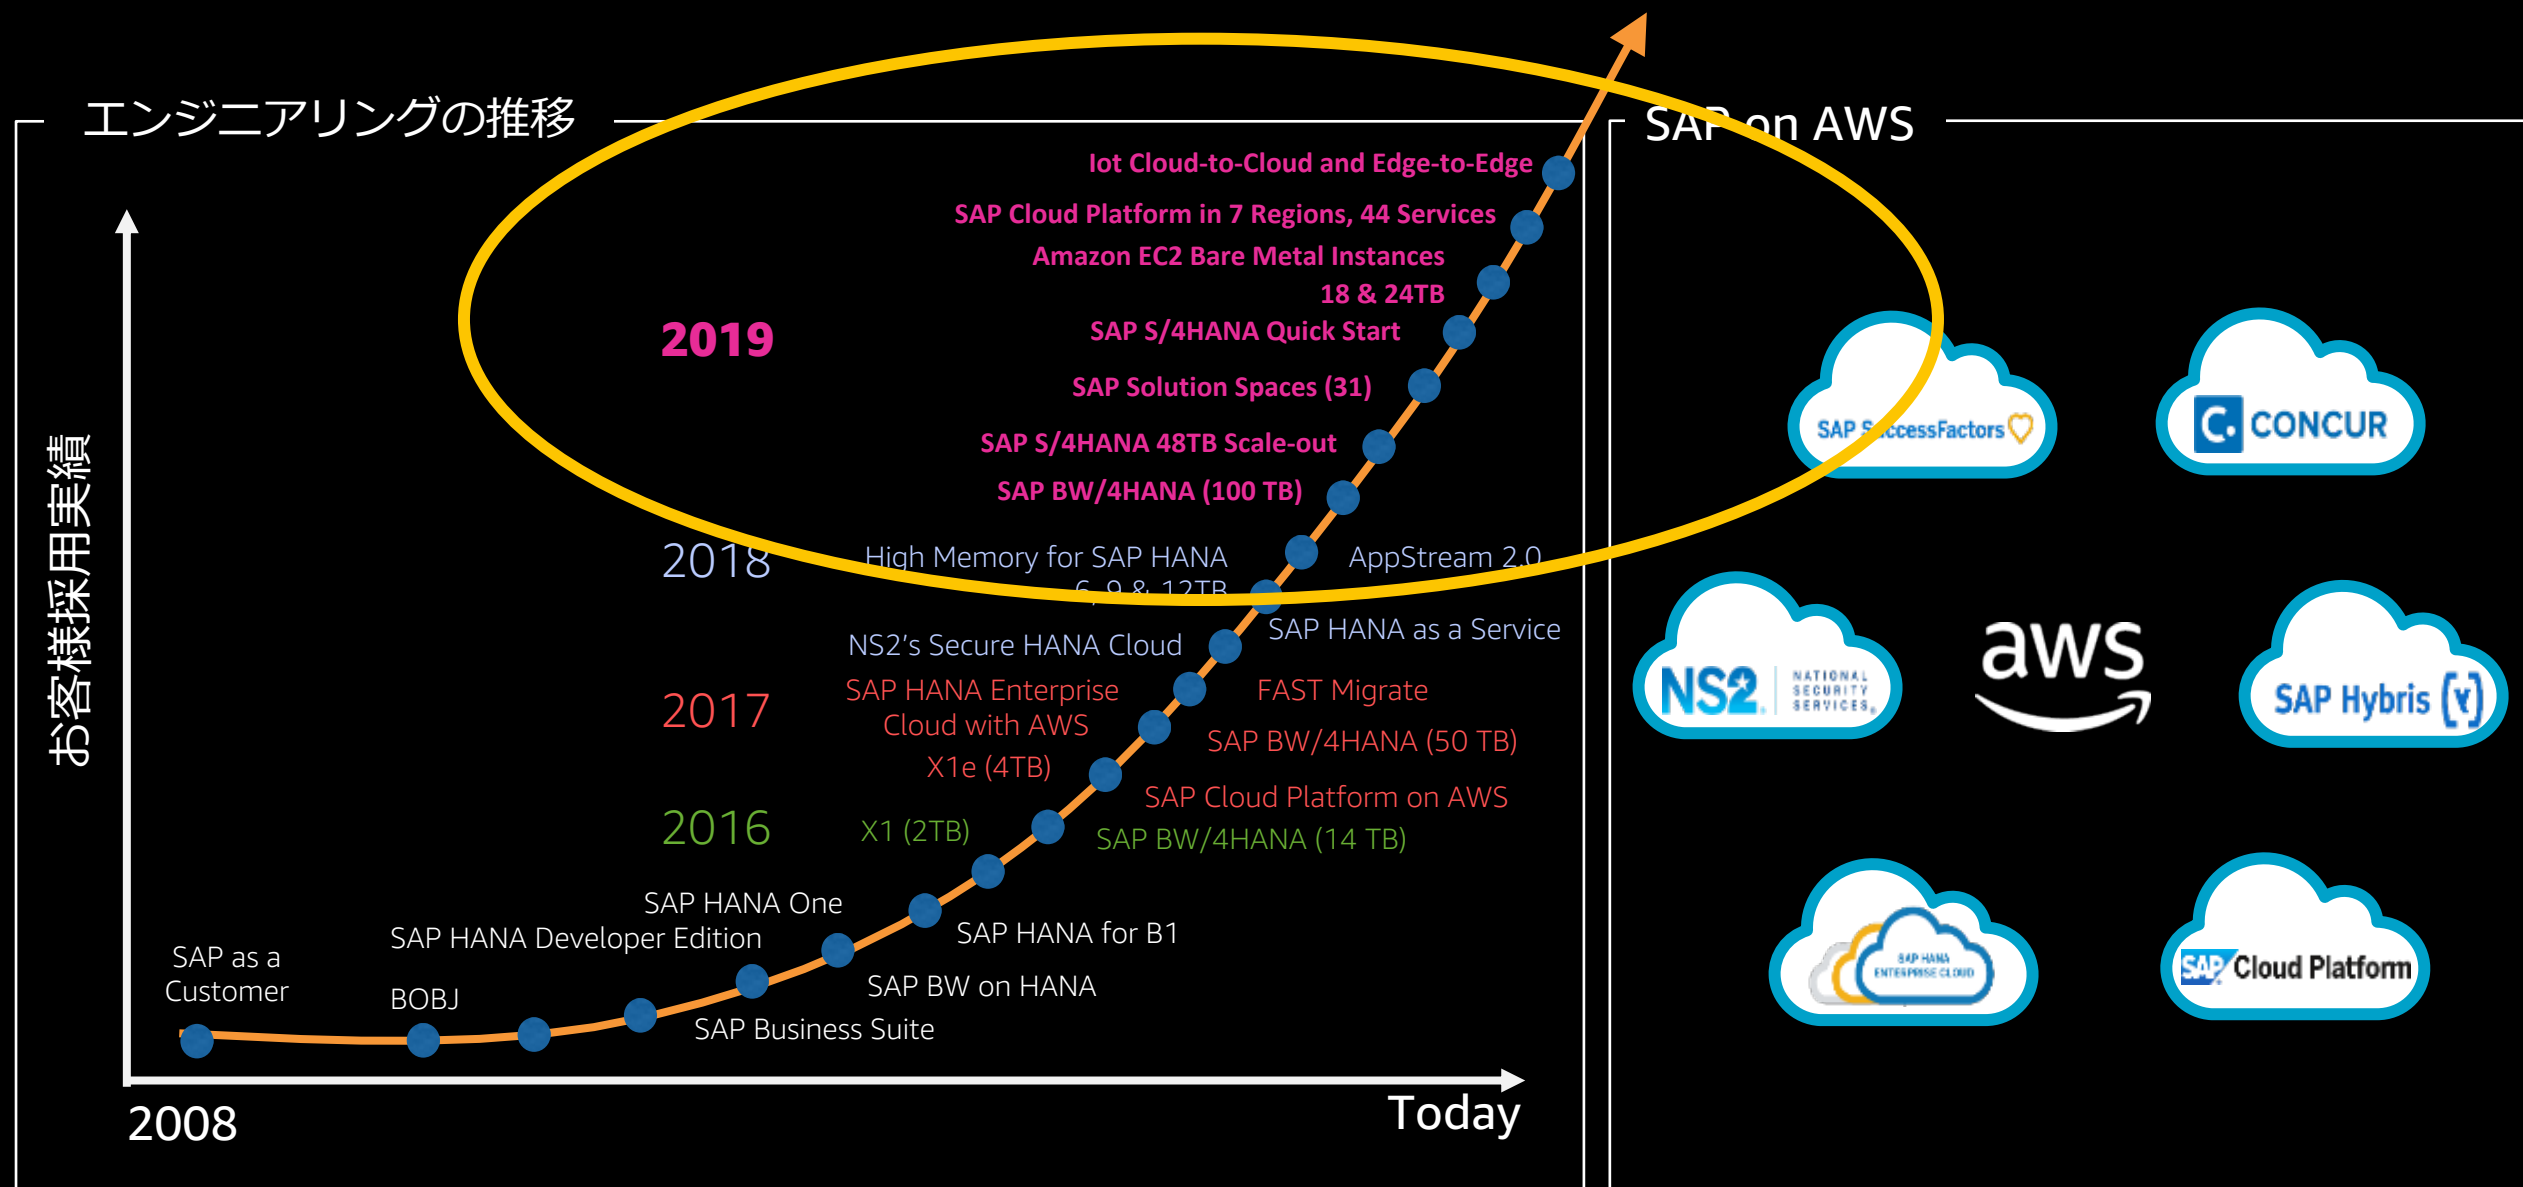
エンジニアリングの推移

お客様採用実績

Iot Cloud-to-Cloud and Edge-to-Edge
SAP Cloud Platform in 7 Regions, 44 Services
Amazon EC2 Bare Metal Instances
18 & 24TB
2019
SAP S/4HANA Quick Start
SAP Solution Spaces (31)
SAP S/4HANA 48TB Scale-out
SAP BW/4HANA (100 TB)
2018
High Memory for SAP HANA
6, 9 & 12TB
AppStream 2.0
SAP HANA as a Service
NS2's Secure HANA Cloud
2017
SAP HANA Enterprise Cloud with AWS
FAST Migrate
SAP BW/4HANA (50 TB)
X1e (4TB)
SAP Cloud Platform on AWS
2016
X1 (2TB)
SAP BW/4HANA (14 TB)
SAP HANA One
SAP HANA Developer Edition
SAP HANA for B1
SAP as a Customer
BOBJ
SAP BW on HANA
SAP Business Suite
2008
Today

SAP on AWS
SAP SuccessFactors
C. CONCUR
NS2 NATIONAL SECURITY SERVICES
aws
SAP Hybris
SAP HANA ENTERPRISE CLOUD
SAP Cloud Platform